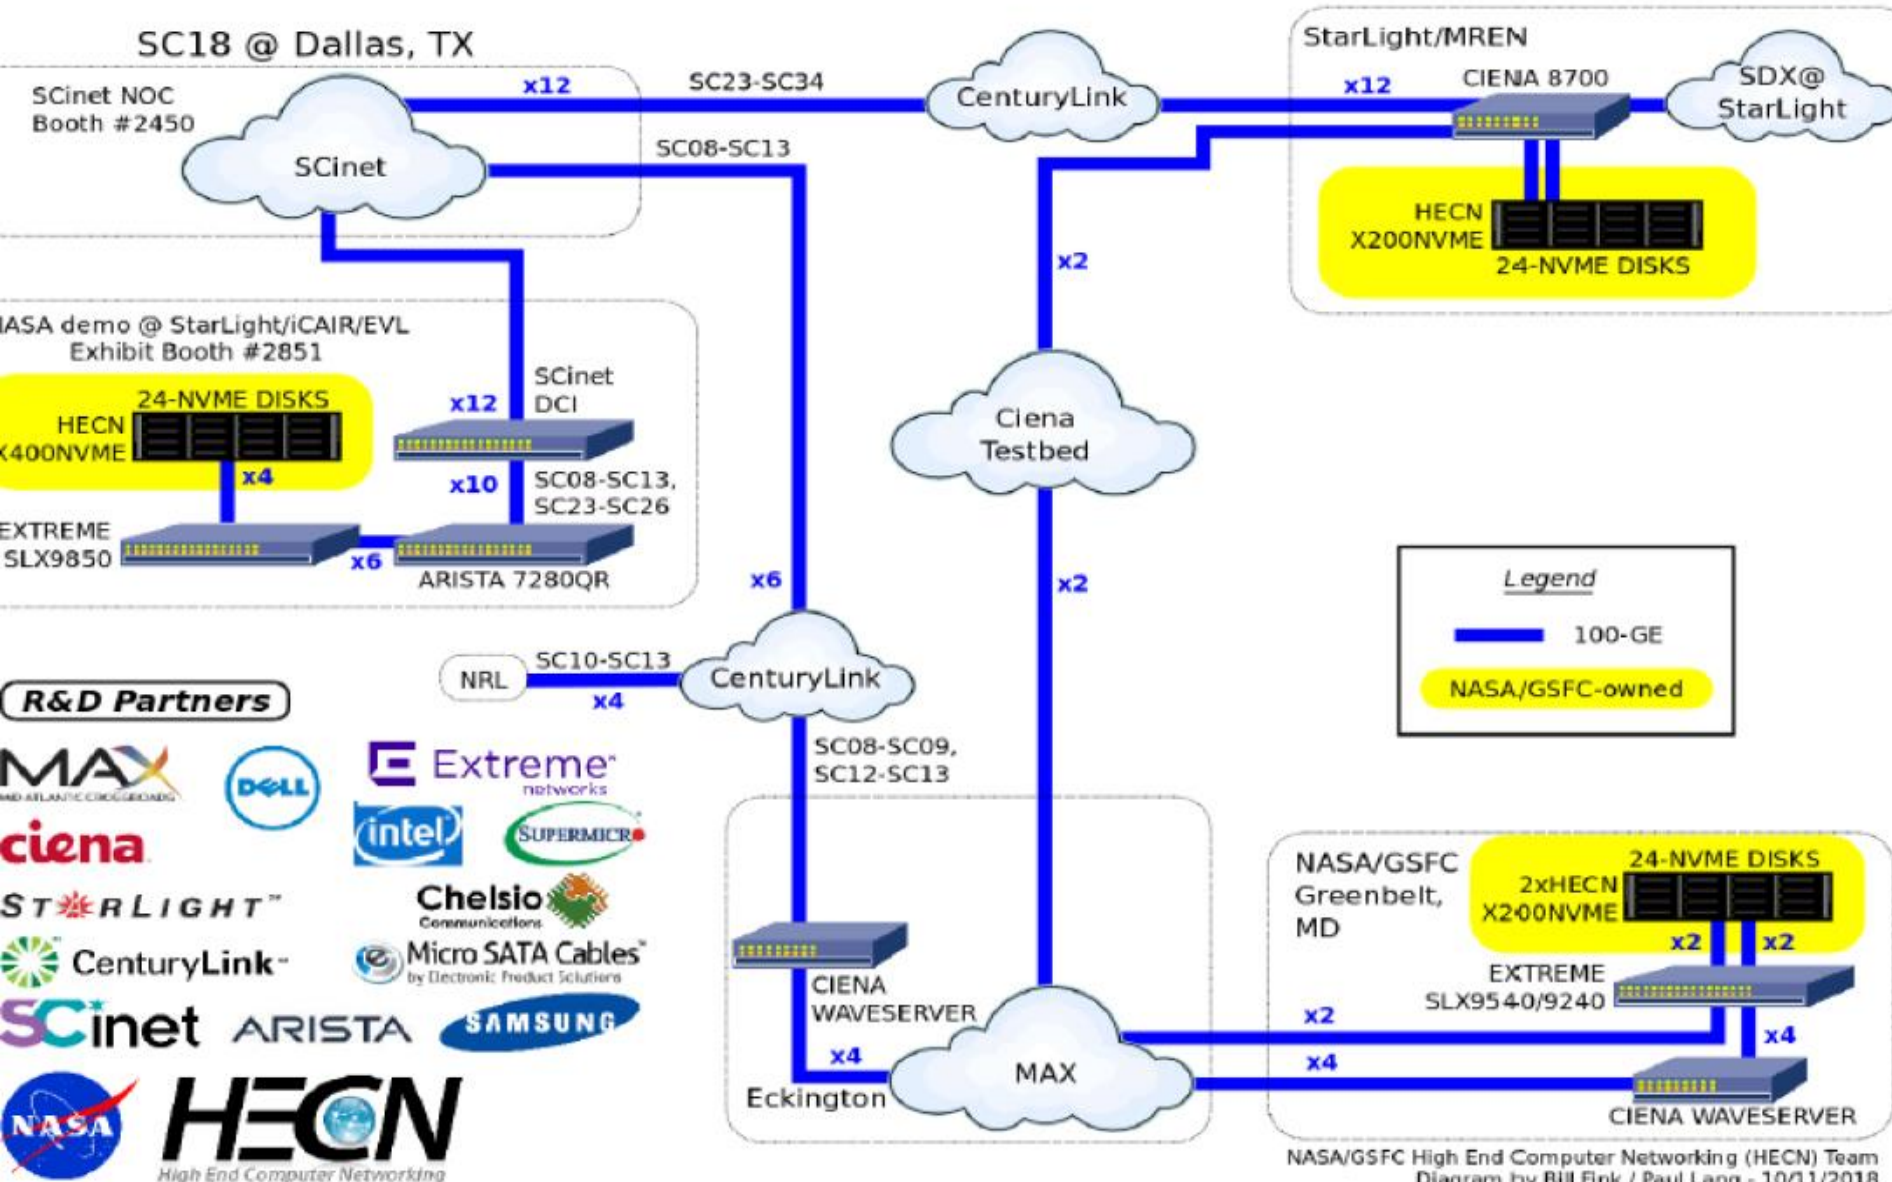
SC18 @ Dallas, TX

SCinet NOC
Booth #2450

SCinet

x12

SC23-SC34

SC08-SC13

CenturyLink

StarLight/MREN

x12

CIENA 8700

SDX@
StarLight

HECN
X200NVME

24-NVME DISKS

x2

IASA demo @ StarLight/iCAIR/EVL
Exhibit Booth #2851

24-NVME DISKS
HECN
X400NVME

x4

x12

SCinet
DCI

x10

SC08-SC13,
SC23-SC26

EXTREME
SLX9850

x6

ARISTA 7280QR

x6

Ciena
Testbed

x2

Legend

100-GE

NASA/GSFC-owned

NRL

SC10-SC13

x4

CenturyLink

R&D Partners

SC08-SC09,
SC12-SC13

MAX

Extreme networks

intel

SUPERMICRO

ciena

STARLIGHT

Chelsio Communications

CenturyLink

Micro SATA Cables by Electronic Product Solutions

SCinet

ARISTA

SAMSUNG

NASA

HECN
High End Computer Networking

CIENA
WAVESERVER

x4

Eckington

MAX

NASA/GSFC
Greenbelt,
MD

24-NVME DISKS
2xHECN
X200NVME

x2

x2

EXTREME
SLX9540/9240

x2

x4

x4

CIENA WAVESERVER

NASA/GSFC High End Computer Networking (HECN) Team
Diagram by Bill Fink / Paul Lang - 10/11/2018